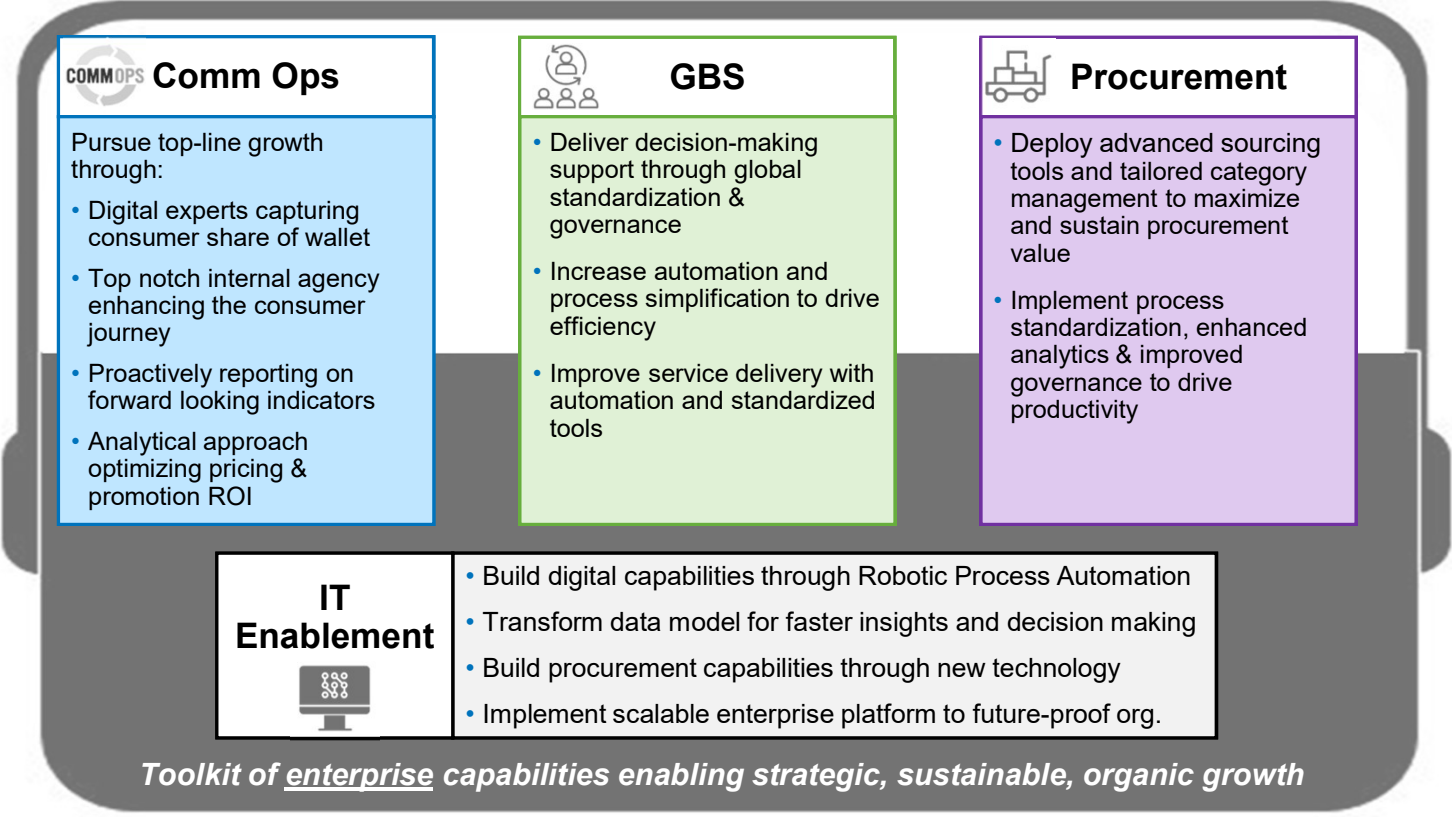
COMMOPS Comm Ops

Pursue top-line growth through:

• Digital experts capturing consumer share of wallet
• Top notch internal agency enhancing the consumer journey
• Proactively reporting on forward looking indicators
• Analytical approach optimizing pricing & promotion ROI

GBS

• Deliver decision-making support through global standardization & governance
• Increase automation and process simplification to drive efficiency
• Improve service delivery with automation and standardized tools

Procurement

• Deploy advanced sourcing tools and tailored category management to maximize and sustain procurement value
• Implement process standardization, enhanced analytics & improved governance to drive productivity

IT Enablement

• Build digital capabilities through Robotic Process Automation
• Transform data model for faster insights and decision making
• Build procurement capabilities through new technology
• Implement scalable enterprise platform to future-proof org.

Toolkit of enterprise capabilities enabling strategic, sustainable, organic growth